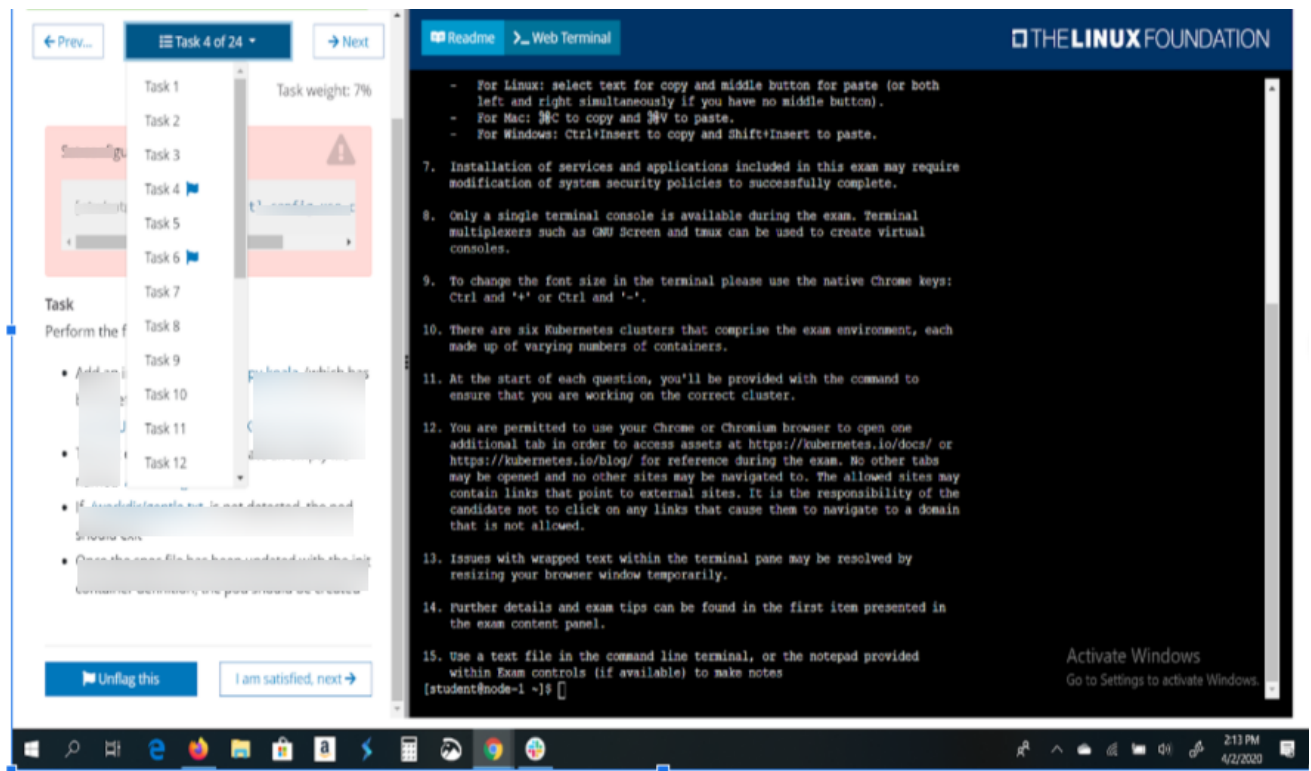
← Prev...

Task 4 of 24

→ Next

Task 1
Task 2
Task 3
Task 4
Task 5
Task 6
Task 7
Task 8
Task 9
Task 10
Task 11
Task 12

Task weight: 7%

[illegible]

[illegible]

Task

Perform the f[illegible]

• Add an i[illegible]

• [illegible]

• If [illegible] is not detected, the pod should exit

• Once the spec file has been updated with the init container definition, the pod should be created

Unflag this

I am satisfied, next →

Readme

Web Terminal

THE LINUX FOUNDATION

- For Linux: select text for copy and middle button for paste (or both left and right simultaneously if you have no middle button).
- For Mac: ⌘C to copy and ⌘V to paste.
- For Windows: Ctrl+Insert to copy and Shift+Insert to paste.

7. Installation of services and applications included in this exam may require modification of system security policies to successfully complete.

8. Only a single terminal console is available during the exam. Terminal multiplexers such as GNU Screen and tmux can be used to create virtual consoles.

9. To change the font size in the terminal please use the native Chrome keys: Ctrl and '+' or Ctrl and '-'.

10. There are six Kubernetes clusters that comprise the exam environment, each made up of varying numbers of containers.

11. At the start of each question, you'll be provided with the command to ensure that you are working on the correct cluster.

12. You are permitted to use your Chrome or Chromium browser to open one additional tab in order to access assets at https://kubernetes.io/docs/ or https://kubernetes.io/blog/ for reference during the exam. No other tabs may be opened and no other sites may be navigated to. The allowed sites may contain links that point to external sites. It is the responsibility of the candidate not to click on any links that cause them to navigate to a domain that is not allowed.

13. Issues with wrapped text within the terminal pane may be resolved by resizing your browser window temporarily.

14. Further details and exam tips can be found in the first item presented in the exam content panel.

15. Use a text file in the command line terminal, or the notepad provided within Exam controls (if available) to make notes
[student@node-1 ~]$

Activate Windows
Go to Settings to activate Windows.

2:13 PM
4/2/2020